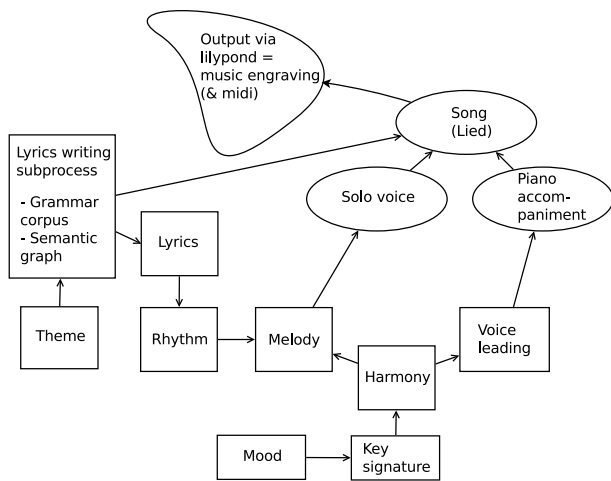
Output via lilypond = music engraving (& midi)

Song (Lied)

Lyrics writing subprocess

- Grammar corpus
- Semantic graph

Solo voice

Piano accompaniment

Lyrics

Theme

Rhythm

Melody

Voice leading

Harmony

Mood

Key signature